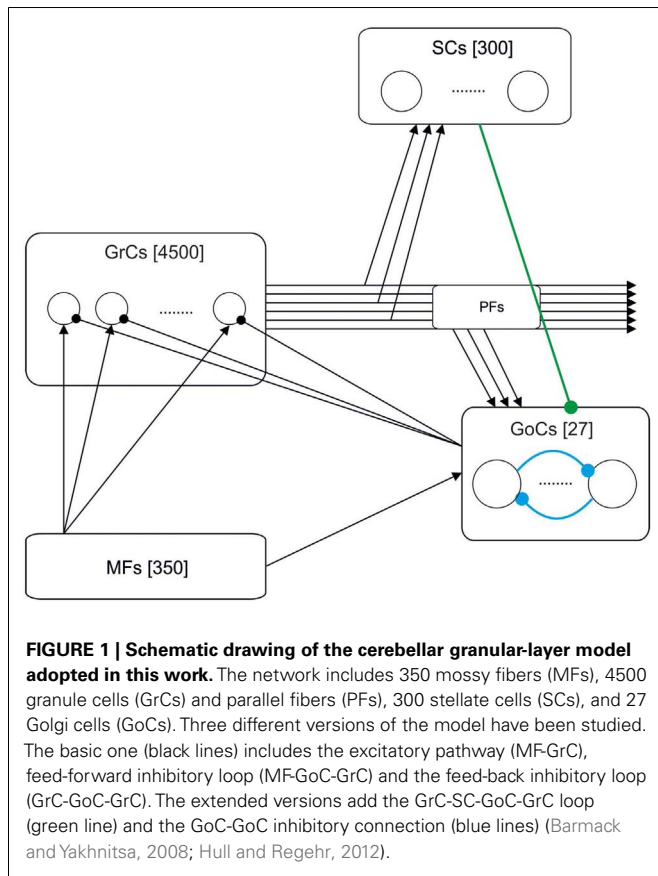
SCs [300]

........

GrCs [4500]

........

PFs

GoCs [27]

........

MFs [350]

**FIGURE 1 | Schematic drawing of the cerebellar granular-layer model adopted in this work.** The network includes 350 mossy fibers (MFs), 4500 granule cells (GrCs) and parallel fibers (PFs), 300 stellate cells (SCs), and 27 Golgi cells (GoCs). Three different versions of the model have been studied. The basic one (black lines) includes the excitatory pathway (MF-GrC), feed-forward inhibitory loop (MF-GoC-GrC) and the feed-back inhibitory loop (GrC-GoC-GrC). The extended versions add the GrC-SC-GoC-GrC loop (green line) and the GoC-GoC inhibitory connection (blue lines) (Barmack and Yakhnitsa, 2008; Hull and Regehr, 2012).